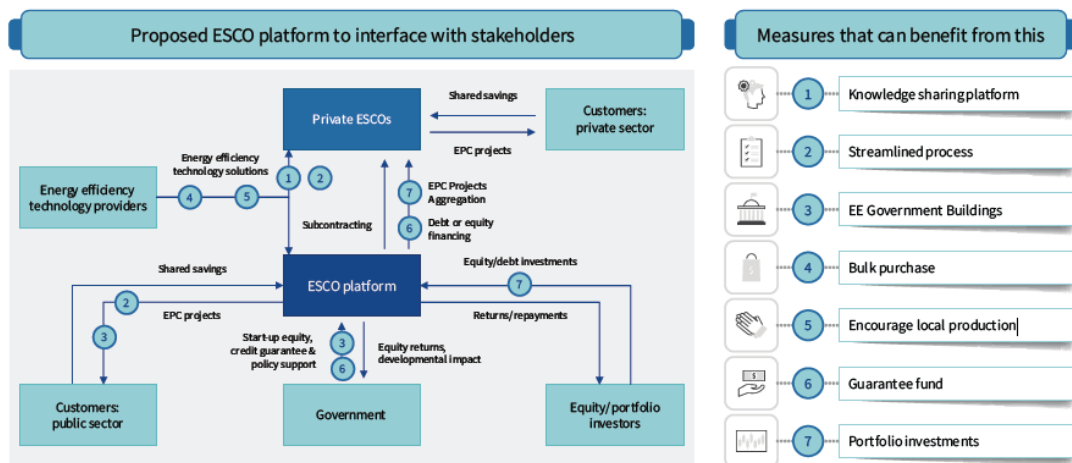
Proposed ESCO platform to interface with stakeholders

Private ESCOs

Shared savings

EPC projects

Customers: private sector

Energy efficiency technology solutions

1 2

Energy efficiency technology providers

4 5

7 EPC Projects Aggregation

6 Debt or equity financing

Subcontracting

Shared savings

ESCO platform

Equity/debt investments

7

2

EPC projects

Returns/repayments

3

Start-up equity, credit guarantee & policy support

3

6

Equity returns, developmental impact

Customers: public sector

Government

Equity/portfolio investors

Measures that can benefit from this

1 Knowledge sharing platform

2 Streamlined process

3 EE Government Buildings

4 Bulk purchase

5 Encourage local production

$ 6 Guarantee fund

7 Portfolio investments